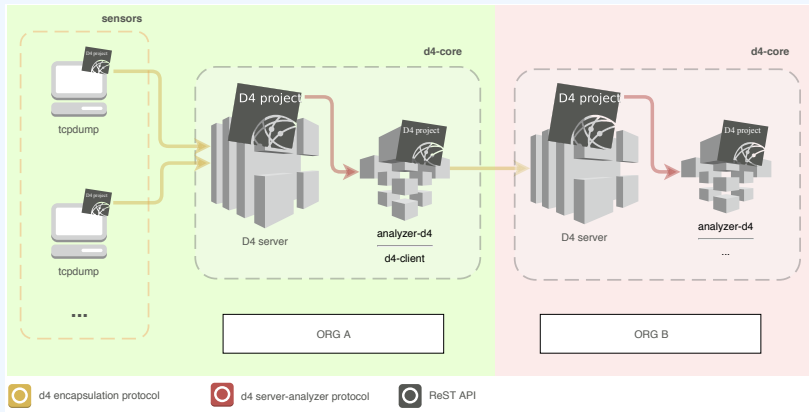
sensors

D4 project

tcpdump

D4 project

tcpdump

...

d4-core

D4 project

D4 project

D4 server

analyzer-d4

d4-client

ORG A

d4-core

D4 project

D4 project

D4 server

analyzer-d4

...

ORG B

d4 encapsulation protocol

d4 server-analyzer protocol

ReST API